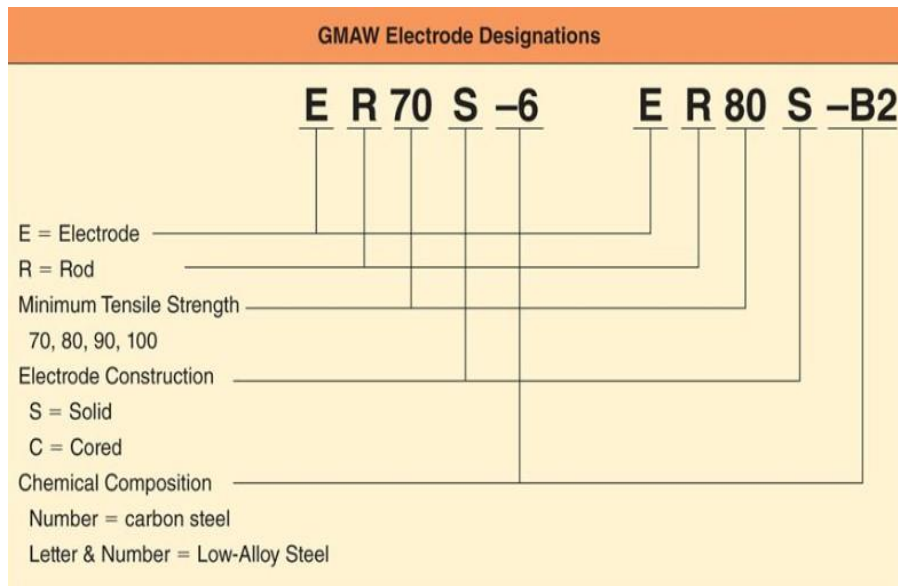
GMAW Electrode Designations

E R 70 S –6    E R 80 S –B2

E = Electrode
R = Rod
Minimum Tensile Strength
70, 80, 90, 100
Electrode Construction
S = Solid
C = Cored
Chemical Composition
Number = carbon steel
Letter & Number = Low-Alloy Steel